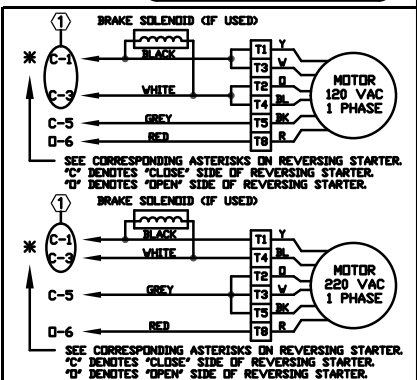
1
BRAKE SOLENOID (IF USED)
*
C-1
BLACK
C-3
WHITE
T1
T3
T2
T4
T5
T8
Y
W
O
BL
BK
R
MOTOR
120 VAC
1 PHASE
C-5
GREY
O-6
RED
SEE CORRESPONDING ASTERISKS ON REVERSING STARTER.
"C" DENOTES "CLOSE" SIDE OF REVERSING STARTER.
"O" DENOTES "OPEN" SIDE OF REVERSING STARTER.

1
BRAKE SOLENOID (IF USED)
*
C-1
BLACK
C-3
WHITE
T1
T4
T2
T3
T5
T8
Y
BL
O
W
BK
R
MOTOR
220 VAC
1 PHASE
C-5
GREY
O-6
RED
SEE CORRESPONDING ASTERISKS ON REVERSING STARTER.
"C" DENOTES "CLOSE" SIDE OF REVERSING STARTER.
"O" DENOTES "OPEN" SIDE OF REVERSING STARTER.